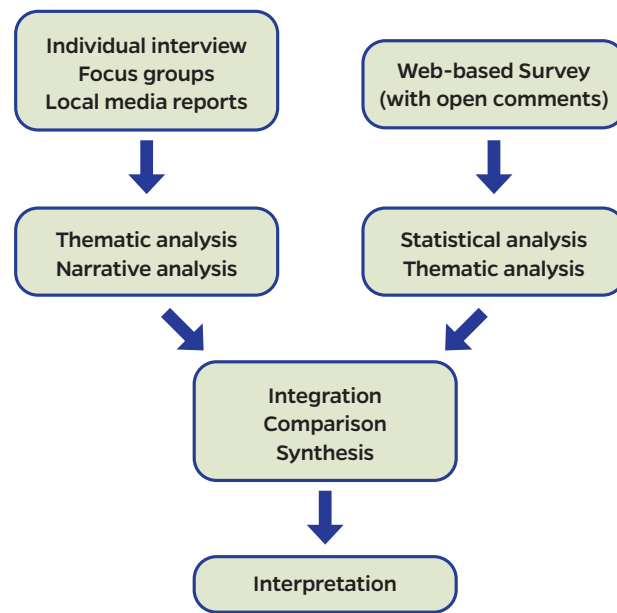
Individual interview
Focus groups
Local media reports

Web-based Survey
(with open comments)

Thematic analysis
Narrative analysis

Statistical analysis
Thematic analysis

Integration
Comparison
Synthesis

Interpretation